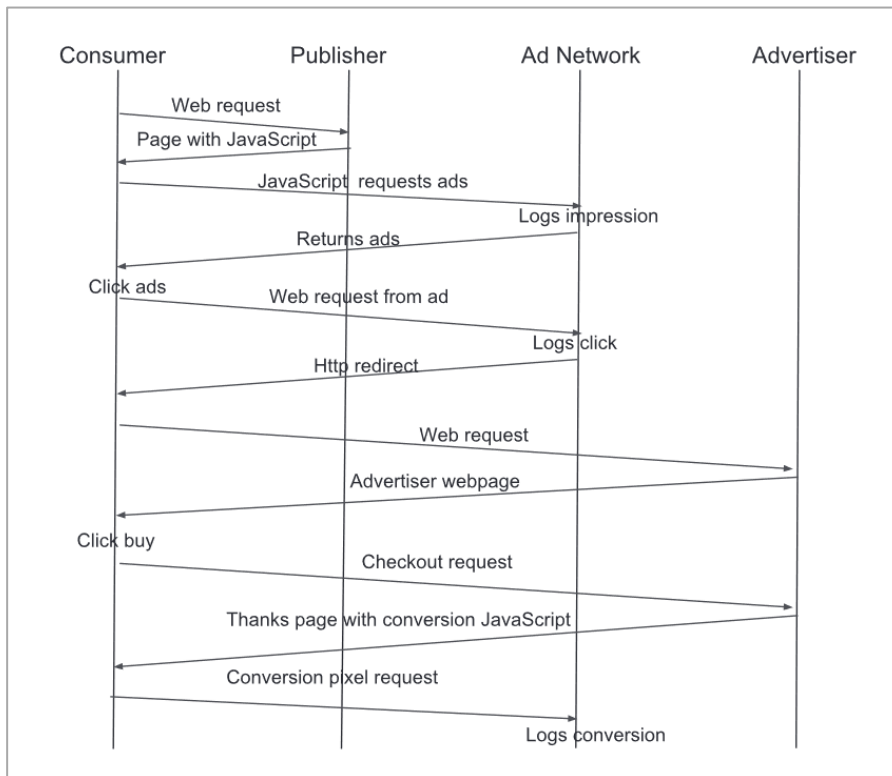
Consumer

Publisher

Ad Network

Advertiser

Web request

Page with JavaScript

JavaScript requests ads

Logs impression

Returns ads

Click ads

Web request from ad

Logs click

Http redirect

Web request

Advertiser webpage

Click buy

Checkout request

Thanks page with conversion JavaScript

Conversion pixel request

Logs conversion